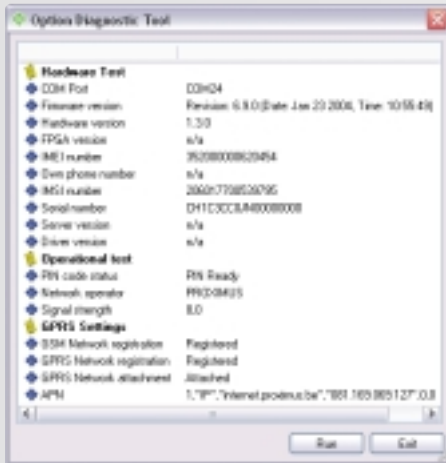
Option Diagnostic Tool

Hardware Test
COM Port COM24
Firmware version Revision: 6.9.0 (Date: Jan 23 2004, Time: 10:55:49)
Hardware version 1.3.0
FPGA version n/a
IMEI number 352080000629494
Own phone number n/a
IMSI number 206017708539795
Serial number CH1C3CC3M000000008
Server version n/a
Driver version n/a
Operational test
PIN code status PIN Ready
Network operator PROXIMUS
Signal strength 8,0
GPRS Settings
GSM Network registration Registered
GPRS Network registration Registered
GPRS Network attachment Attached
APN 1,"IP","internet.proximus.be","081.169.069.127",0,0

Run Exit